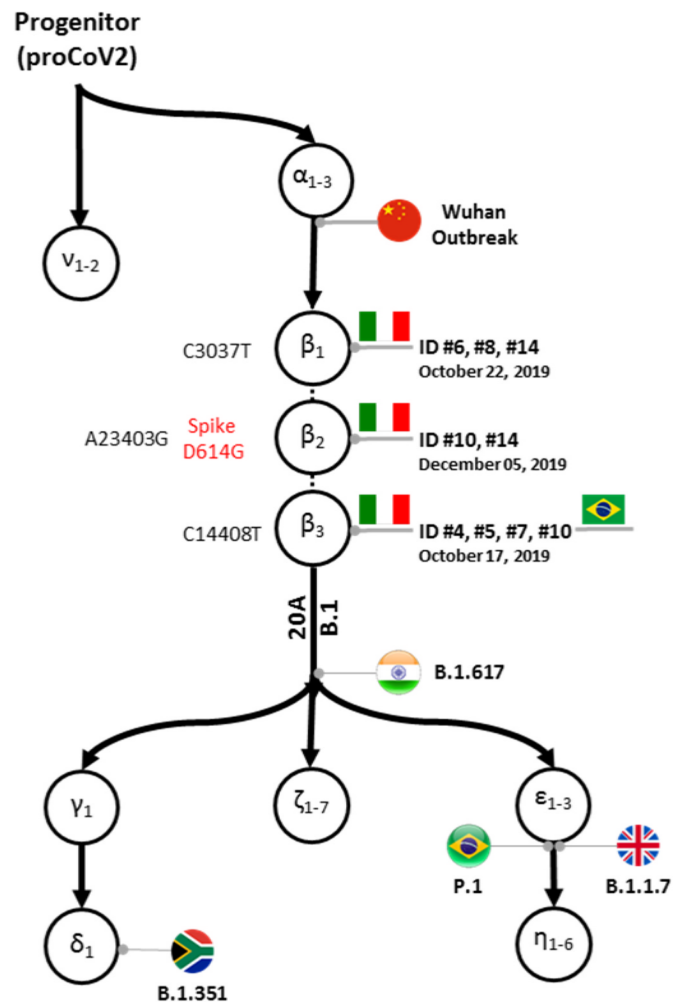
Progenitor (proCoV2)

$\alpha_{1-3}$

Wuhan Outbreak

$\nu_{1-2}$

C3037T

$\beta_1$

ID #6, #8, #14
October 22, 2019

A23403G

Spike D614G

$\beta_2$

ID #10, #14
December 05, 2019

C14408T

$\beta_3$

ID #4, #5, #7, #10
October 17, 2019

20A

B.1

B.1.617

$\gamma_1$

$\zeta_{1-7}$

$\varepsilon_{1-3}$

P.1

B.1.1.7

$\delta_1$

$\eta_{1-6}$

B.1.351